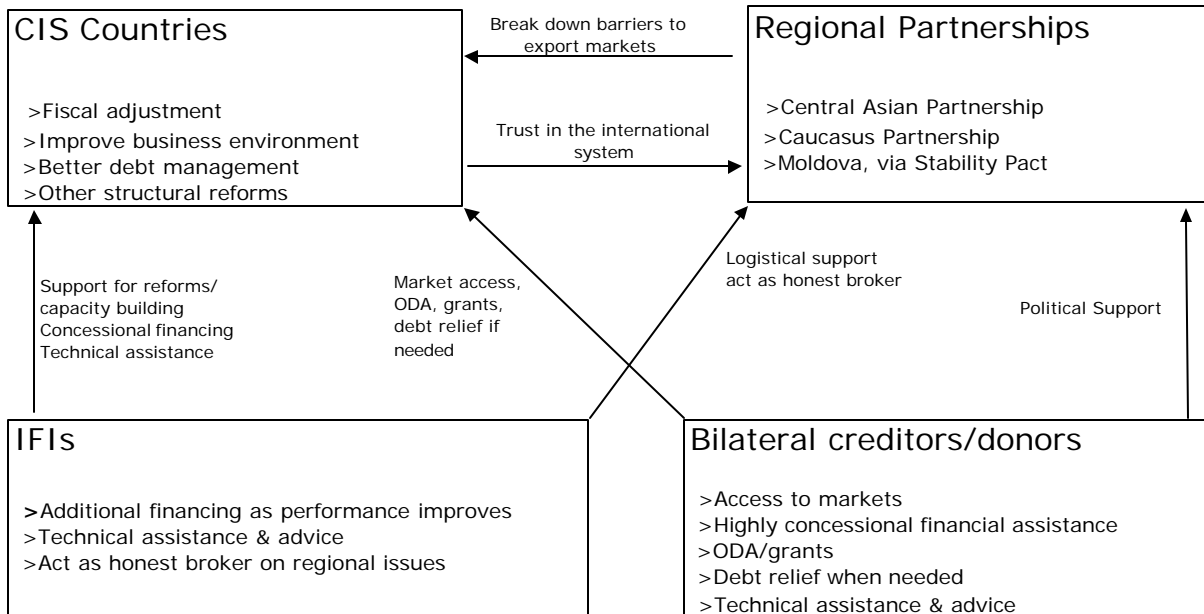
CIS Countries

>Fiscal adjustment
>Improve business environment
>Better debt management
>Other structural reforms

Break down barriers to export markets

Trust in the international system

Regional Partnerships

>Central Asian Partnership
>Caucasus Partnership
>Moldova, via Stability Pact

Support for reforms/ capacity building
Concessional financing
Technical assistance

Market access, ODA, grants, debt relief if needed

Logistical support act as honest broker

Political Support

IFIs

>Additional financing as performance improves
>Technical assistance & advice
>Act as honest broker on regional issues

Bilateral creditors/donors

>Access to markets
>Highly concessional financial assistance
>ODA/grants
>Debt relief when needed
>Technical assistance & advice